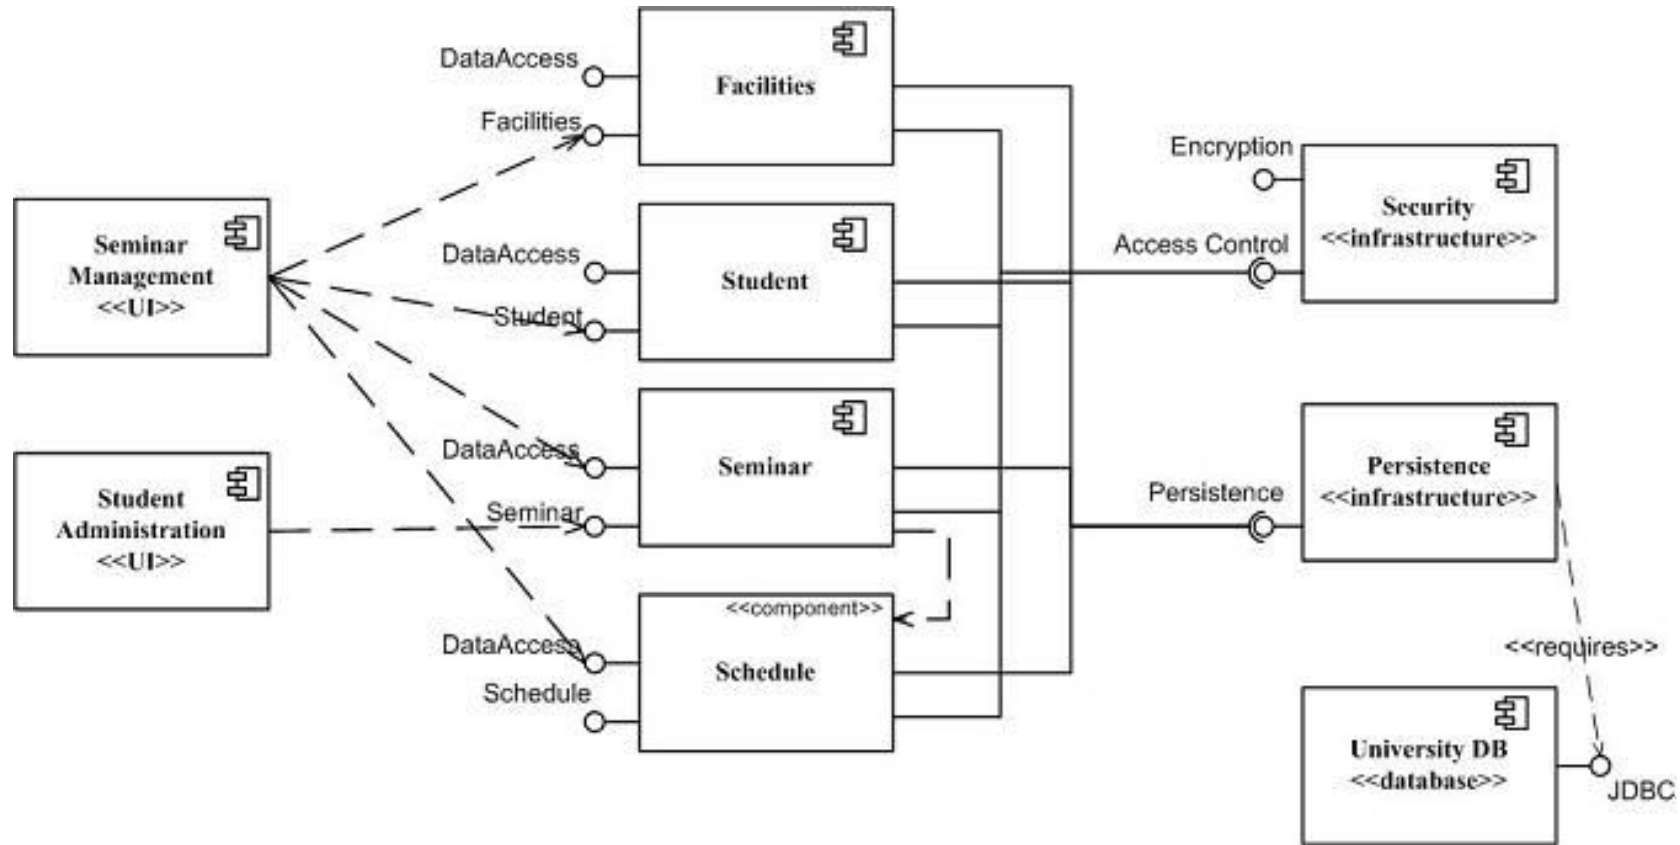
DataAccess
Facilities
Facilities

Seminar Management <<UI>>

DataAccess
Student
Student

Encryption
Access Control
Security <<infrastructure>>

DataAccess
Seminar
Seminar

Student Administration <<UI>>

Persistence
Persistence <<infrastructure>>

<<component>>
DataAccess
Schedule
Schedule

<<requires>>

University DB <<database>>
JDBC